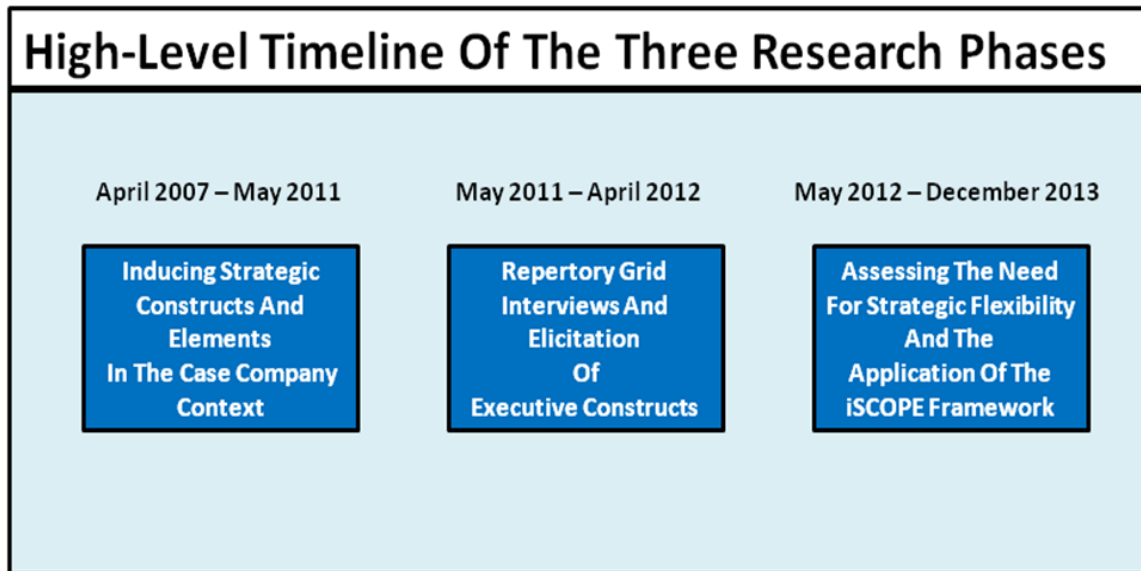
High-Level Timeline Of The Three Research Phases

April 2007 – May 2011

Inducing Strategic Constructs And Elements In The Case Company Context

May 2011 – April 2012

Repertory Grid Interviews And Elicitation Of Executive Constructs

May 2012 – December 2013

Assessing The Need For Strategic Flexibility And The Application Of The iSCOPE Framework